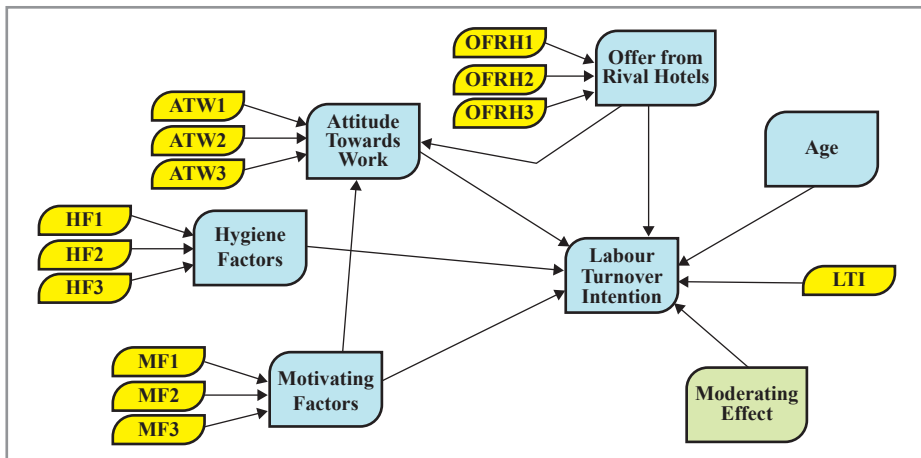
OFRH1

OFRH2

OFRH3

Offer from Rival Hotels

ATW1

ATW2

ATW3

Attitude Towards Work

Age

HF1

HF2

HF3

Hygiene Factors

Labour Turnover Intention

LTI

MF1

MF2

MF3

Motivating Factors

Moderating Effect